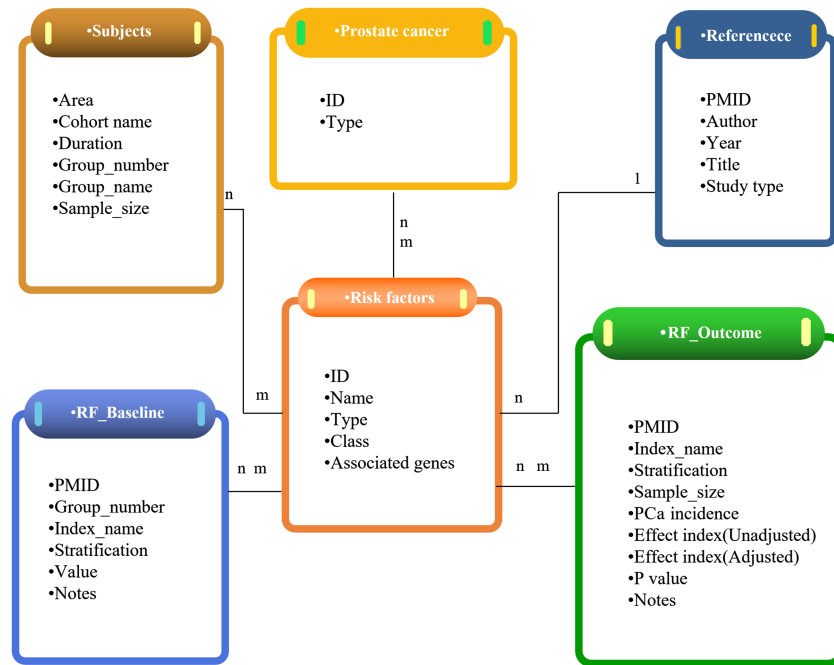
•Subjects

•Area
•Cohort name
•Duration
•Group_number
•Group_name
•Sample_size

•Prostate cancer

•ID
•Type

•Referencece

•PMID
•Author
•Year
•Title
•Study type

n

n
m

1

•Risk factors

•ID
•Name
•Type
•Class
•Associated genes

m

n

•RF_Outcome

•PMID
•Index_name
•Stratification
•Sample_size
•PCa incidence
•Effect index(Unadjusted)
•Effect index(Adjusted)
•P value
•Notes

•RF_Baseline

•PMID
•Group_number
•Index_name
•Stratification
•Value
•Notes

n m

n m